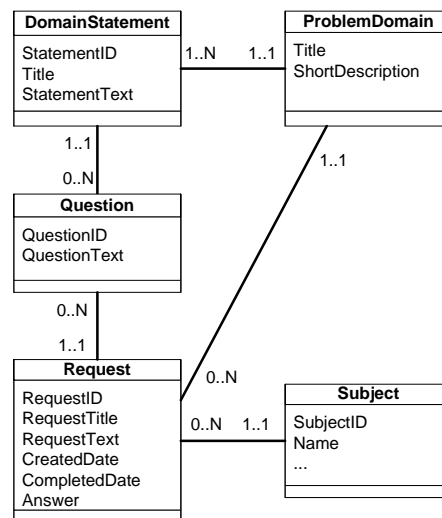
DomainStatement
StatementID
Title
StatementText

1..N

1..1

ProblemDomain
Title
ShortDescription

1..1

0..N

1..1

Question
QuestionID
QuestionText

0..N

1..1

Request
RequestID
RequestTitle
RequestText
CreatedDate
CompletedDate
Answer

0..N

0..N

1..1

Subject
SubjectID
Name
...